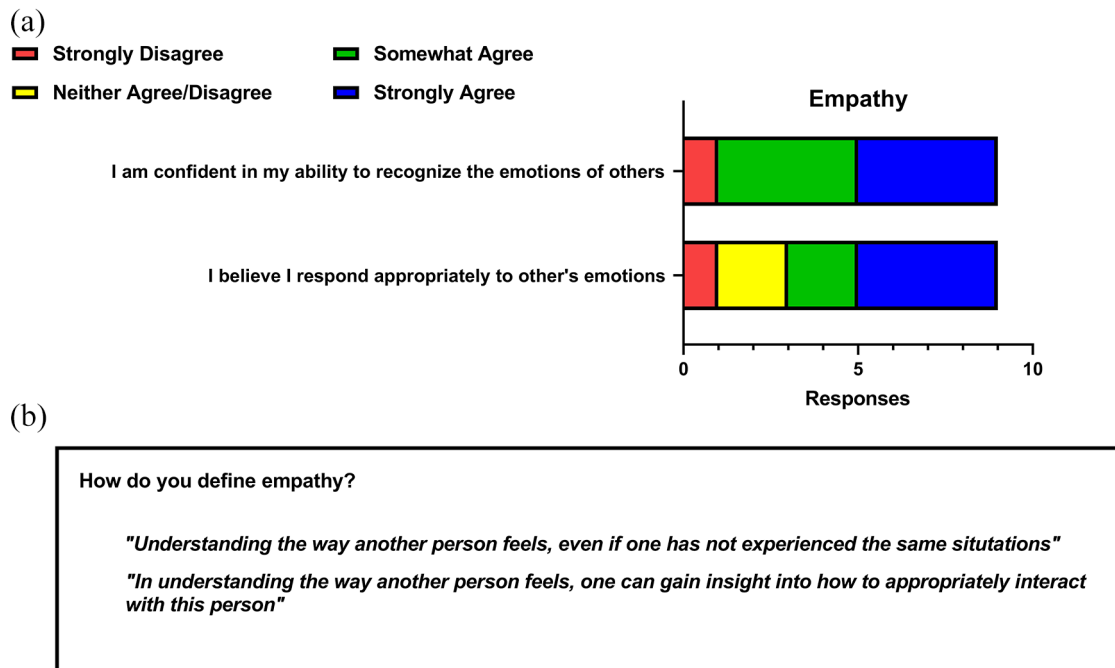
(a)

Strongly Disagree

Somewhat Agree

Neither Agree/Disagree

Strongly Agree

Empathy

I am confident in my ability to recognize the emotions of others

I believe I respond appropriately to other's emotions

0

5

10

Responses

(b)

How do you define empathy?

"Understanding the way another person feels, even if one has not experienced the same situtations"

"In understanding the way another person feels, one can gain insight into how to appropriately interact with this person"